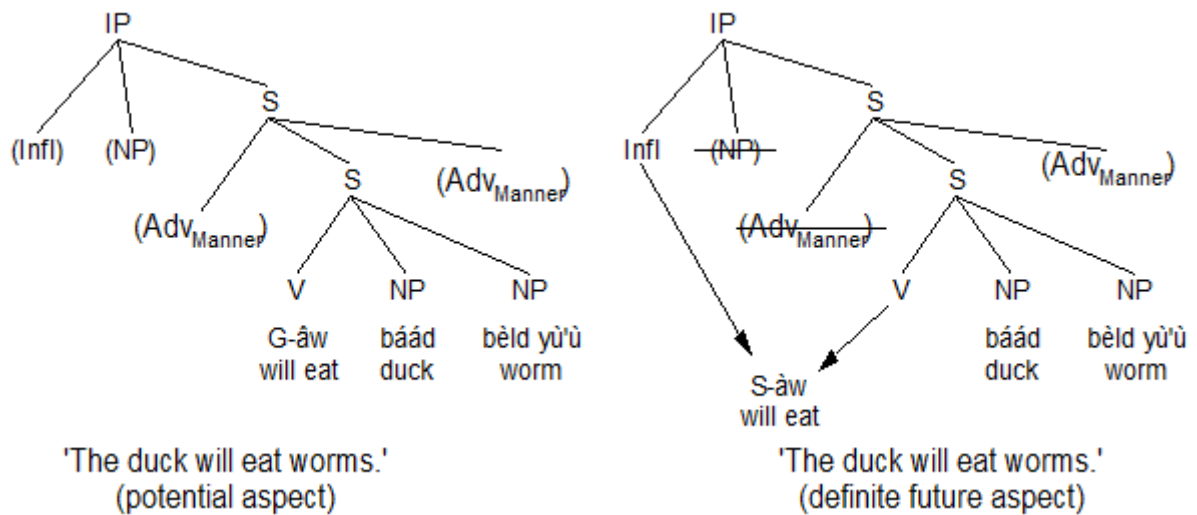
IP

(Infl) (NP) S

(Adv$_{Manner}$) S (Adv$_{Manner}$)

V NP NP

G-âw báád bèld yù'ù
will eat duck worm

'The duck will eat worms.'
(potential aspect)

IP

Infl (NP) S

(Adv$_{Manner}$) S (Adv$_{Manner}$)

V NP NP

báád bèld yù'ù
duck worm

S-àw
will eat

'The duck will eat worms.'
(definite future aspect)